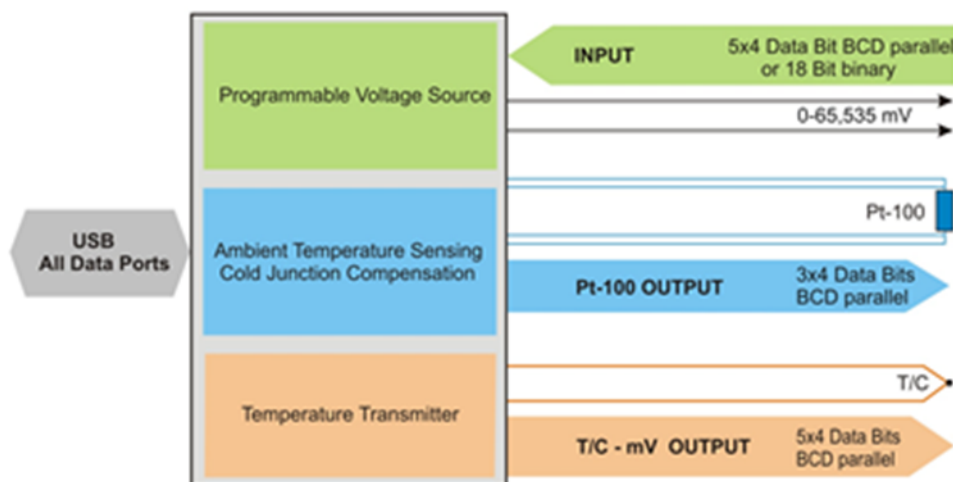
USB
All Data Ports

Programmable Voltage Source

Ambient Temperature Sensing
Cold Junction Compensation

Temperature Transmitter

INPUT
5x4 Data Bit BCD parallel
or 18 Bit binary

0-65,535 mV

Pt-100

Pt-100 OUTPUT
3x4 Data Bits
BCD parallel

T/C

T/C - mV OUTPUT
5x4 Data Bits
BCD parallel